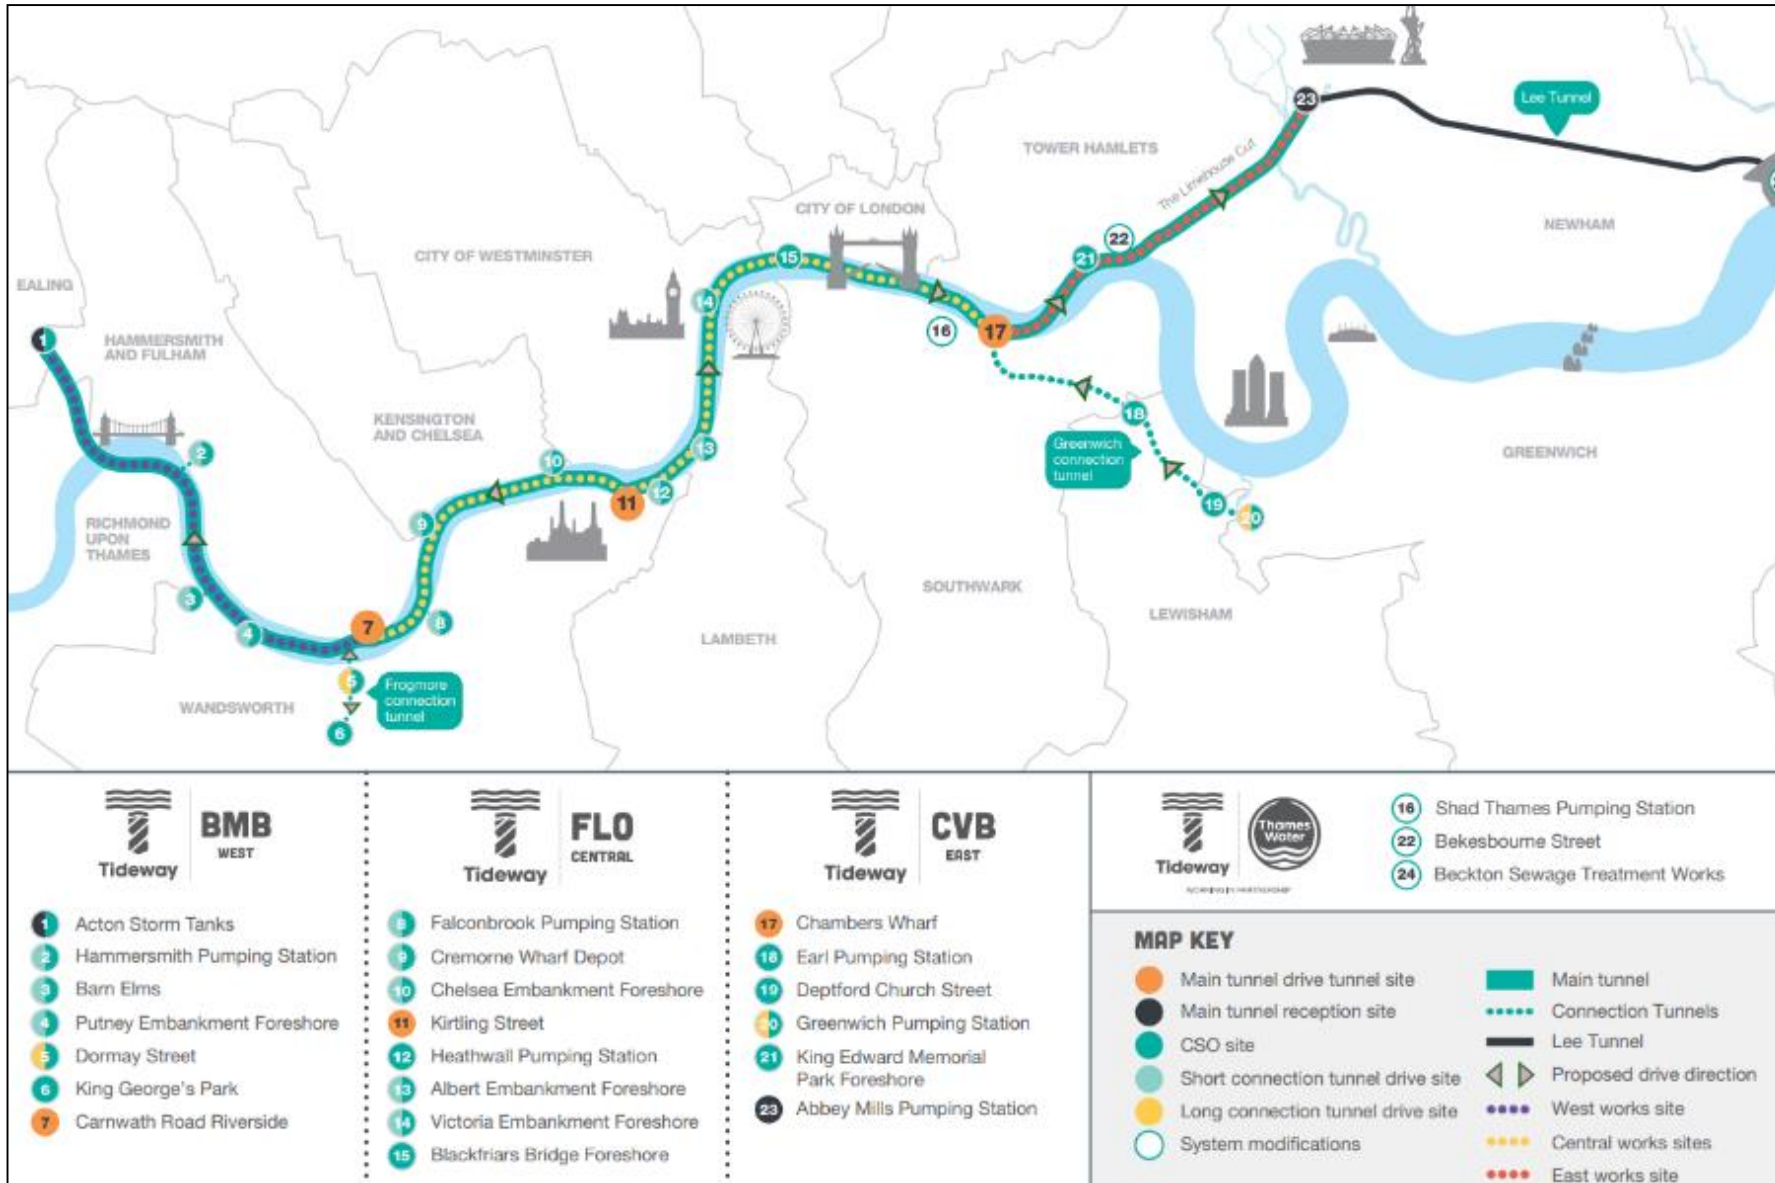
Lee Tunnel

TOWER HAMLETS

The Limehouse Cut

CITY OF LONDON

NEWHAM

CITY OF WESTMINSTER

EALING

HAMMERSMITH AND FULHAM

KENSINGTON AND CHELSEA

RICHMOND UPON THAMES

GREENWICH

Greenwich connection tunnel

SOUTHWARK

LEWISHAM

LAMBETH

WANDSWORTH

Frogmore connection tunnel

1 2 3 4 5 6 7 8 9 10 11 12 13 14 15 16 17 18 19 20 21 22 23

Tideway BMB WEST

1 Acton Storm Tanks
2 Hammersmith Pumping Station
3 Barn Elms
4 Putney Embankment Foreshore
5 Dormay Street
6 King George's Park
7 Carnwath Road Riverside

Tideway FLO CENTRAL

8 Falconbrook Pumping Station
9 Cremorne Wharf Depot
10 Chelsea Embankment Foreshore
11 Kirtling Street
12 Heathwall Pumping Station
13 Albert Embankment Foreshore
14 Victoria Embankment Foreshore
15 Blackfriars Bridge Foreshore

Tideway CVB EAST

17 Chambers Wharf
18 Earl Pumping Station
19 Deptford Church Street
20 Greenwich Pumping Station
21 King Edward Memorial Park Foreshore
23 Abbey Mills Pumping Station

Tideway Thames Water

16 Shad Thames Pumping Station
22 Bekesbourne Street
24 Beckton Sewage Treatment Works

MAP KEY

Main tunnel drive tunnel site
Main tunnel reception site
CSO site
Short connection tunnel drive site
Long connection tunnel drive site
System modifications
Main tunnel
Connection Tunnels
Lee Tunnel
Proposed drive direction
West works site
Central works sites
East works site